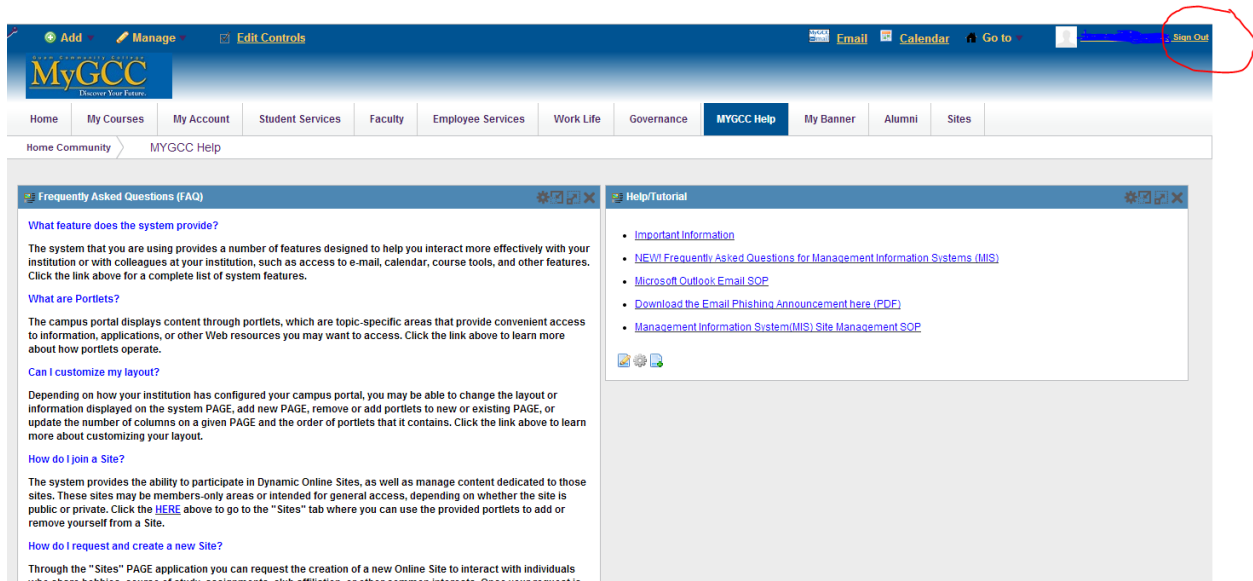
Add Manage Edit Controls

Email Calendar Go to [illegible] Sign Out

Guam Community College
MyGCC
Discover Your Future.

Home | My Courses | My Account | Student Services | Faculty | Employee Services | Work Life | Governance | MYGCC Help | My Banner | Alumni | Sites

Home Community MYGCC Help

Frequently Asked Questions (FAQ)

What feature does the system provide?

The system that you are using provides a number of features designed to help you interact more effectively with your institution or with colleagues at your institution, such as access to e-mail, calendar, course tools, and other features. Click the link above for a complete list of system features.

What are Portlets?

The campus portal displays content through portlets, which are topic-specific areas that provide convenient access to information, applications, or other Web resources you may want to access. Click the link above to learn more about how portlets operate.

Can I customize my layout?

Depending on how your institution has configured your campus portal, you may be able to change the layout or information displayed on the system PAGE, add new PAGE, remove or add portlets to new or existing PAGE, or update the number of columns on a given PAGE and the order of portlets that it contains. Click the link above to learn more about customizing your layout.

How do I join a Site?

The system provides the ability to participate in Dynamic Online Sites, as well as manage content dedicated to those sites. These sites may be members-only areas or intended for general access, depending on whether the site is public or private. Click the HERE above to go to the "Sites" tab where you can use the provided portlets to add or remove yourself from a Site.

How do I request and create a new Site?

Through the "Sites" PAGE application you can request the creation of a new Online Site to interact with individuals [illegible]

Help/Tutorial

- Important Information
- NEW! Frequently Asked Questions for Management Information Systems (MIS)
- Microsoft Outlook Email SOP
- Download the Email Phishing Announcement here (PDF)
- Management Information System(MIS) Site Management SOP